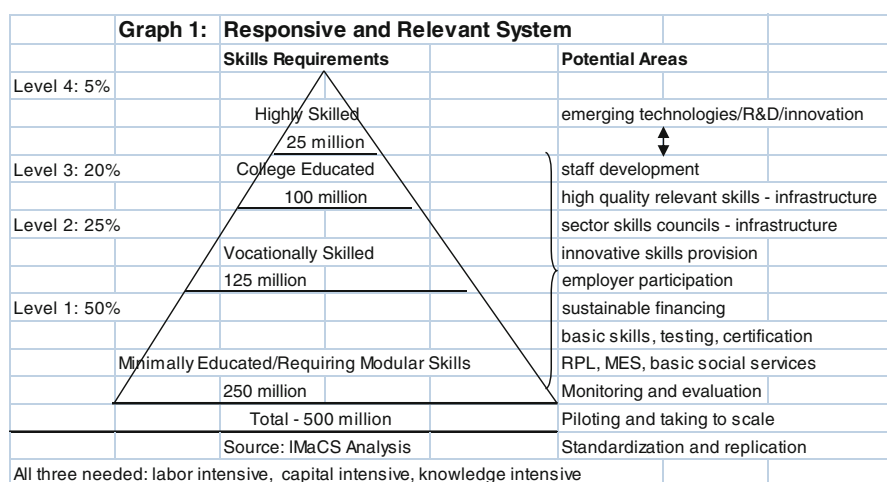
Graph 1: Responsive and Relevant System

| | Skills Requirements | Potential Areas |
|---|---|---|
| Level 4: 5% | | |
| | Highly Skilled | emerging technologies/R&D/innovation |
| | 25 million | |
| Level 3: 20% | College Educated | staff development |
| | 100 million | high quality relevant skills - infrastructure |
| Level 2: 25% | | sector skills councils - infrastructure |
| | Vocationally Skilled | innovative skills provision |
| | 125 million | employer participation |
| Level 1: 50% | | sustainable financing |
| | | basic skills, testing, certification |
| | Minimally Educated/Requiring Modular Skills | RPL, MES, basic social services |
| | 250 million | Monitoring and evaluation |
| | Total - 500 million | Piloting and taking to scale |
| | Source: IMaCS Analysis | Standardization and replication |

All three needed: labor intensive, capital intensive, knowledge intensive